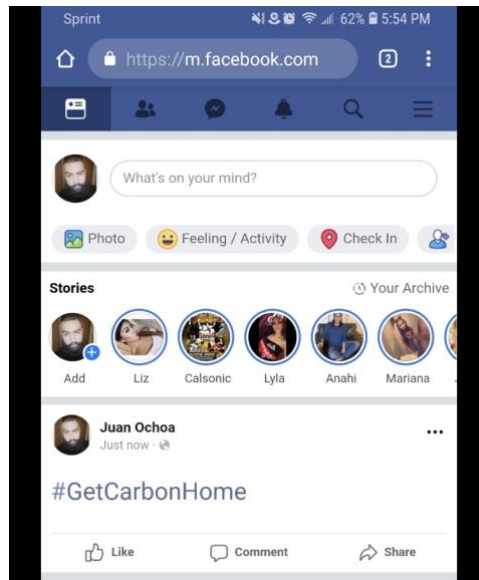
Sprint
62% 5:54 PM
https://m.facebook.com
2

What's on your mind?
Photo
Feeling / Activity
Check In

Stories
Your Archive
Add
Liz
Calsonic
Lyla
Anahi
Mariana

Juan Ochoa
Just now ·
...

#GetCarbonHome

Like
Comment
Share